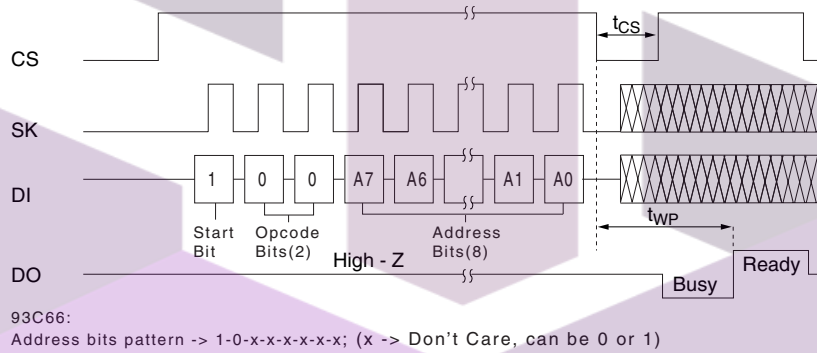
$t_{CS}$

CS

SK

DI

1 0 0 A7 A6 A1 A0

Start Bit

Opcode Bits(2)

Address Bits(8)

$t_{WP}$

High - Z

DO

Busy

Ready

93C66:
Address bits pattern -> 1-0-x-x-x-x-x-x; (x -> Don't Care, can be 0 or 1)